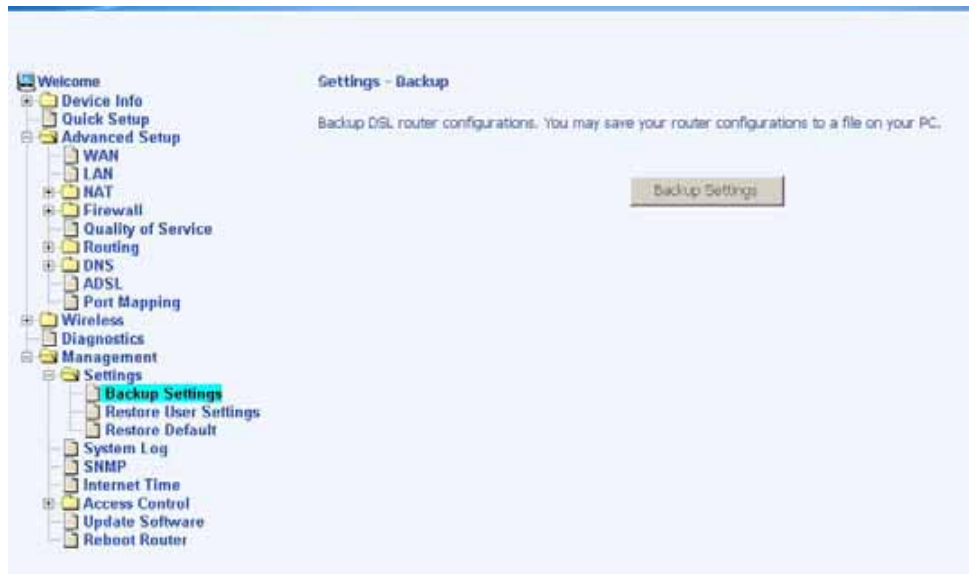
Welcome
Device Info
Quick Setup
Advanced Setup
WAN
LAN
NAT
Firewall
Quality of Service
Routing
DNS
ADSL
Port Mapping
Wireless
Diagnostics
Management
Settings
Backup Settings
Restore User Settings
Restore Default
System Log
SNMP
Internet Time
Access Control
Update Software
Reboot Router

Settings - Backup

Backup DSL router configurations. You may save your router configurations to a file on your PC.

Backup Settings